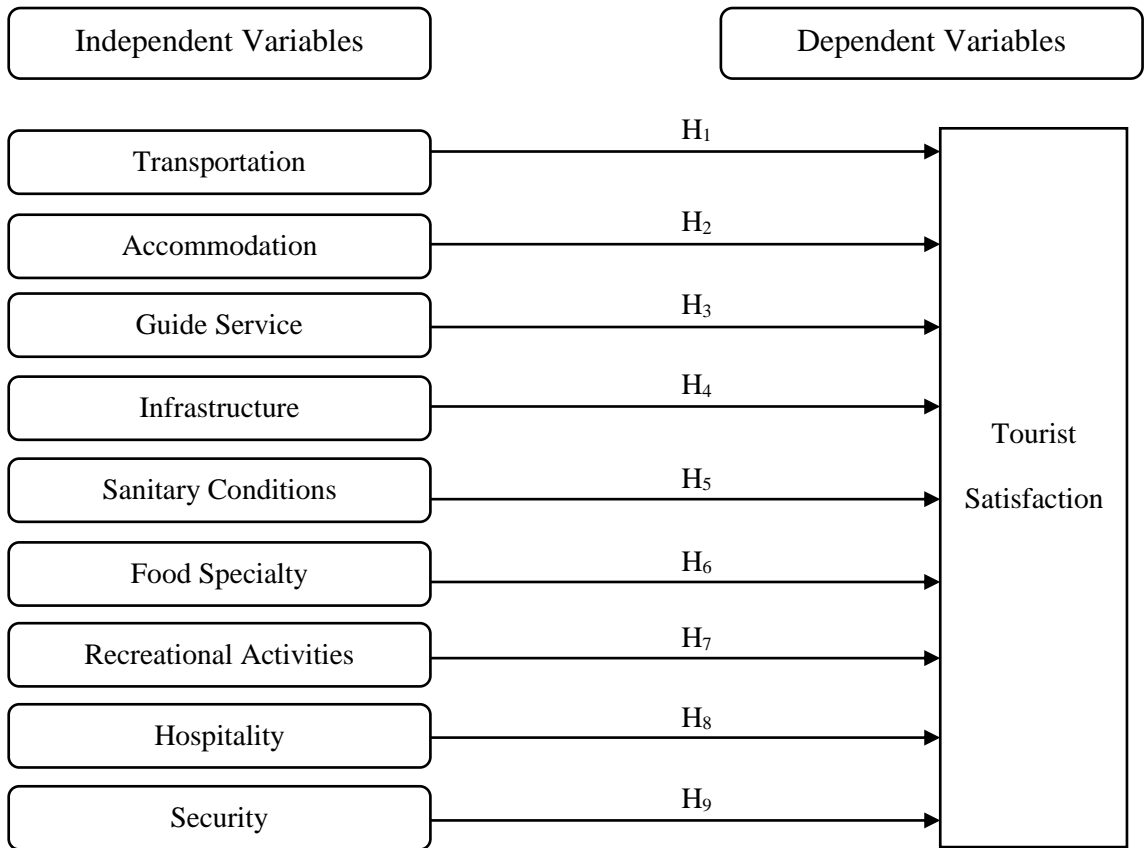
Independent Variables

Dependent Variables

Transportation

$H_1$

Accommodation

$H_2$

Guide Service

$H_3$

Infrastructure

$H_4$

Sanitary Conditions

$H_5$

Food Specialty

$H_6$

Recreational Activities

$H_7$

Hospitality

$H_8$

Security

$H_9$

Tourist Satisfaction